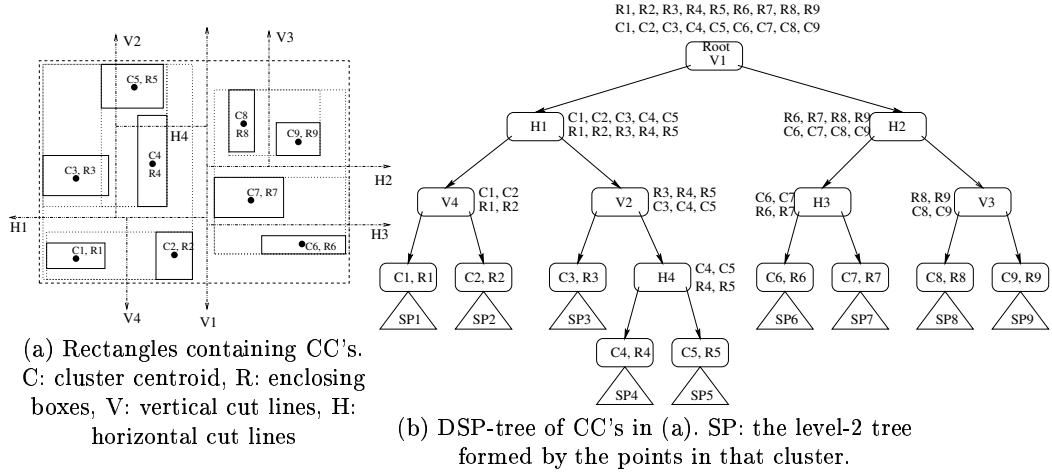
V2
V3
C5, R5
C8
R8
C9, R9
H4
C4
R4
C3, R3
H2
C7, R7
H1
H3
C6, R6
C1, R1
C2, R2
V4
V1

(a) Rectangles containing CC's. C: cluster centroid, R: enclosing boxes, V: vertical cut lines, H: horizontal cut lines

R1, R2, R3, R4, R5, R6, R7, R8, R9
C1, C2, C3, C4, C5, C6, C7, C8, C9
Root
V1
H1
C1, C2, C3, C4, C5
R1, R2, R3, R4, R5
R6, R7, R8, R9
C6, C7, C8, C9
H2
V4
C1, C2
R1, R2
V2
R3, R4, R5
C3, C4, C5
C6, C7
R6, R7
H3
R8, R9
C8, C9
V3
C1, R1
C2, R2
C3, R3
H4
C4, C5
R4, R5
C6, R6
C7, R7
C8, R8
C9, R9
SP1
SP2
SP3
SP6
SP7
SP8
SP9
C4, R4
C5, R5
SP4
SP5

(b) DSP-tree of CC's in (a). SP: the level-2 tree formed by the points in that cluster.